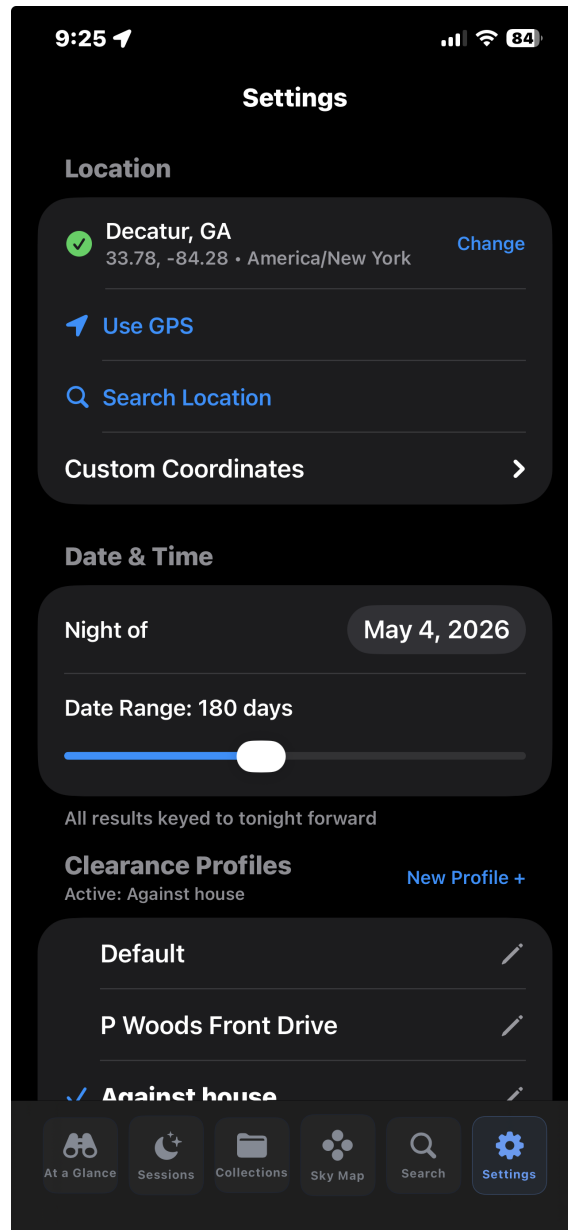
9:25

84

Settings

Location

Decatur, GA
33.78, -84.28 • America/New York

Change

Use GPS

Search Location

Custom Coordinates

Date & Time

Night of

May 4, 2026

Date Range: 180 days

All results keyed to tonight forward

Clearance Profiles
Active: Against house

New Profile +

Default

P Woods Front Drive

Against house

At a Glance

Sessions

Collections

Sky Map

Search

Settings